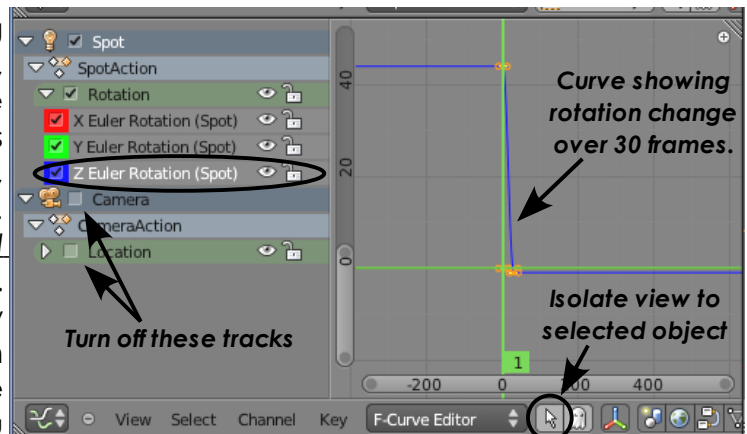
Spot
SpotAction
Rotation
X Euler Rotation (Spot)
Y Euler Rotation (Spot)
Z Euler Rotation (Spot)
Camera
CameraAction
Location

Curve showing rotation change over 30 frames.

40
20
0

Isolate view to selected object

Turn off these tracks

1
-200
0
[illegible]00
400

View Select Channel Key F-Curve Editor